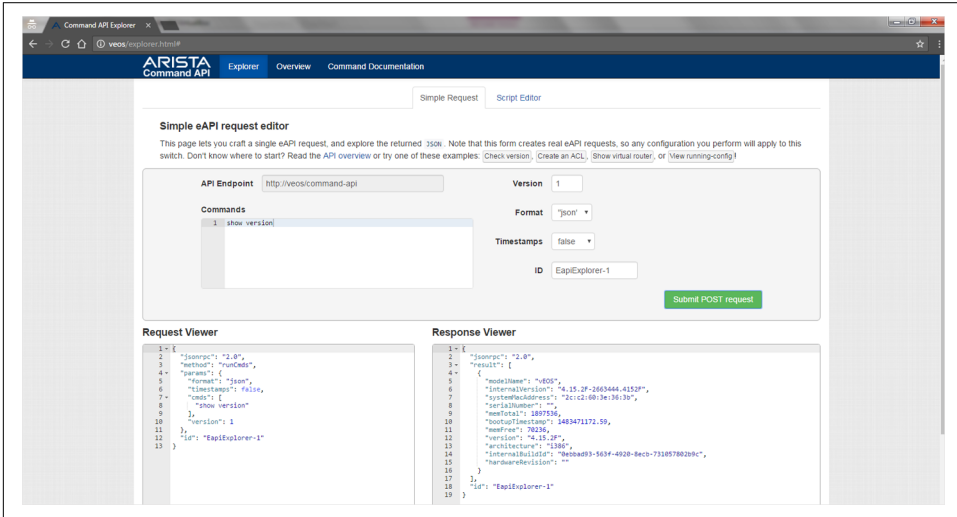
Command API Explorer ×

veos/explorer.html#

ARISTA Command API Explorer Overview Command Documentation

Simple Request Script Editor

Simple eAPI request editor

This page lets you craft a single eAPI request, and explore the returned JSON. Note that this form creates real eAPI requests, so any configuration you perform will apply to this switch. Don't know where to start? Read the API overview or try one of these examples: Check version, Create an ACL, Show virtual router, or View running-config!

API Endpoint http://veos/command-api

Commands
1 show version

Version 1

Format "json"

Timestamps false

ID EapiExplorer-1

Submit POST request

Request Viewer

1 {
2 "jsonrpc": "2.0",
3 "method": "runCmds",
4 "params": {
5 "format": "json",
6 "timestamps": false,
7 "cmds": [
8 "show version"
9 ],
10 "version": 1
11 },
12 "id": "EapiExplorer-1"
13 }

Response Viewer

1 {
2 "jsonrpc": "2.0",
3 "result": [
4 {
5 "modelName": "vEOS",
6 "internalVersion": "4.15.2F-2663444.4152F",
7 "systemMacAddress": "2c:c2:60:3e:36:3b",
8 "serialNumber": "",
9 "memTotal": 1897536,
10 "bootupTimestamp": 1483471172.59,
11 "memFree": 70236,
12 "version": "4.15.2F",
13 "architecture": "i386",
14 "internalBuildId": "0ebbad93-563f-4920-8ecb-731057802b9c",
15 "hardwareRevision": ""
16 }
17 ],
18 "id": "EapiExplorer-1"
19 }